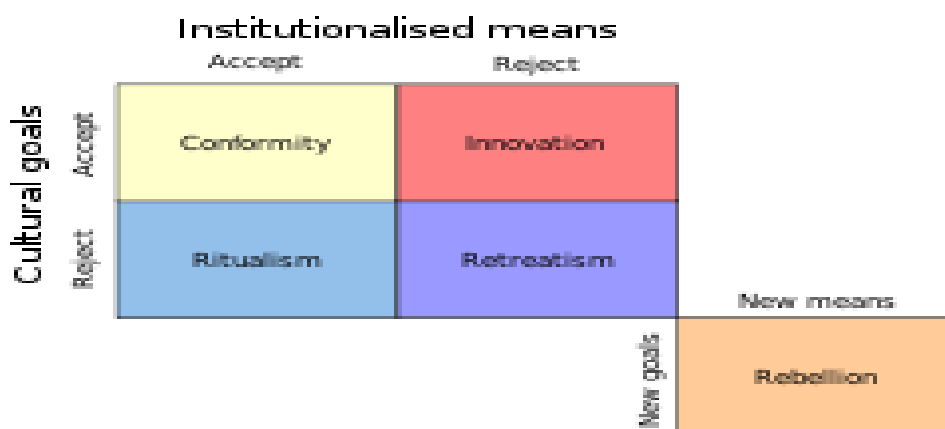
Institutionalised means

Accept

Reject

Cultural goals

Accept

Reject

| | Accept | Reject |
|---|---|---|
| Accept | Conformity | Innovation |
| Reject | Ritualism | Retreatism |

New means

New goals

Rebellion